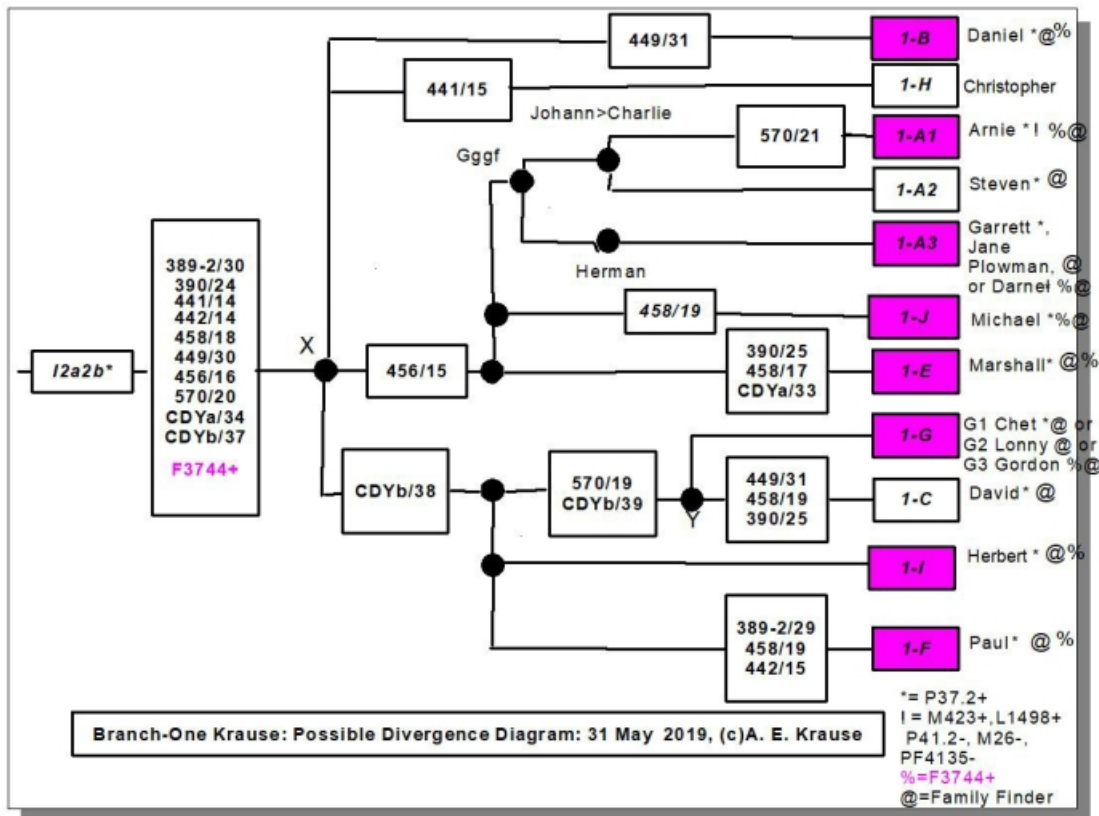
I2a2b*

389-2/30
390/24
441/14
442/14
458/18
449/30
456/16
570/20
CDYa/34
CDYb/37
F3744+

X

449/31
1-B Daniel *@%

441/15
1-H Christopher

Johann>Charlie
Gggf

570/21
1-A1 Arnie * ! %@

1-A2 Steven* @

1-A3 Garrett *, Jane Plowman, @ or Darnel %@

Herman

458/19
1-J Michael *%@

456/15

390/25
458/17
CDYa/33
1-E Marshall* @%

CDYb/38

570/19
CDYb/39

Y

1-G G1 Chet *@ or G2 Lonny @ or G3 Gordon %@

449/31
458/19
390/25
1-C David* @

1-I Herbert * @%

389-2/29
458/19
442/15
1-F Paul* @ %

Branch-One Krause: Possible Divergence Diagram: 31 May 2019, (c)A. E. Krause

*= P37.2+
! = M423+,L1498+ P41.2-, M26-, PF4135-
%=F3744+
@=Family Finder